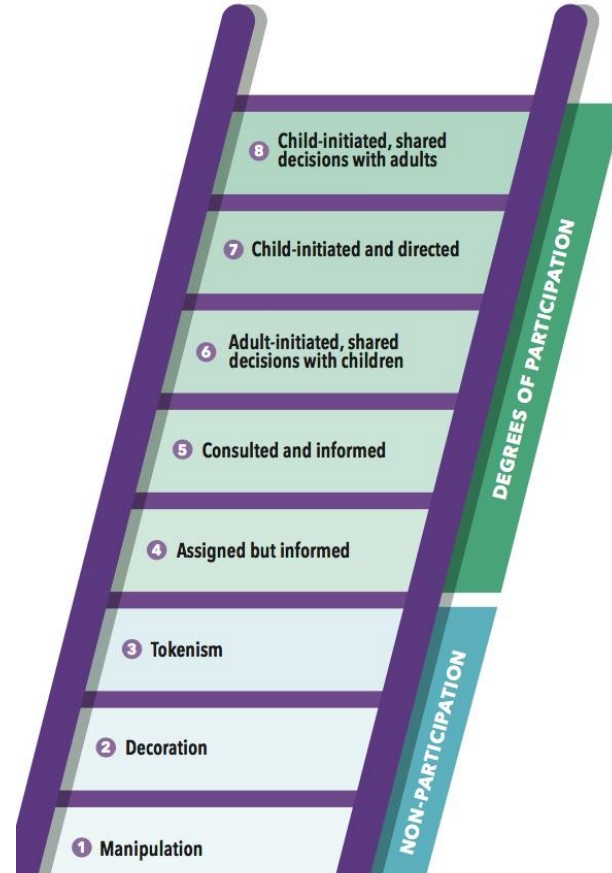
8 Child-initiated, shared decisions with adults

7 Child-initiated and directed

6 Adult-initiated, shared decisions with children

5 Consulted and informed

4 Assigned but informed

3 Tokenism

2 Decoration

1 Manipulation

DEGREES OF PARTICIPATION

NON-PARTICIPATION